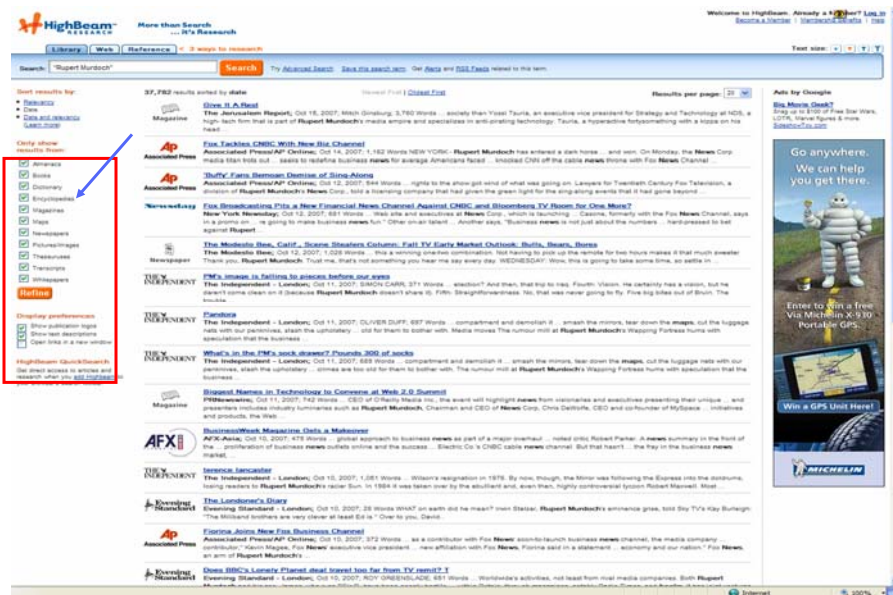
HighBeam RESEARCH More than Search ... It's Research

Welcome to HighBeam. Already a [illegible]? Log in
Become a Member | Membership Benefits | Help

Library | Web | Reference < 3 ways to research

Text size:

Search: "Rupert Murdoch" Search Try Advanced Search Save this search term Get Alerts and RSS Feeds related to this term.

Sort results by:
Relevancy
Date
Date and relevancy
(Learn more)

Only show results from:
Almanacs
Books
Dictionary
Encyclopedias
Magazines
Maps
Newspapers
Pictures/Images
Thesauruses
Transcripts
Whitepapers
Refine

Display preferences
Show publication logos
Show text descriptions
Open links in a new window

HighBeam QuickSearch
Get direct access to articles and research when you add HighBeam to your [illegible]

37,782 results sorted by date Newest First | Oldest First Results per page: 20

Magazine
Give It A Rest
The Jerusalem Report; Oct 15, 2007; Mitch Ginsburg; 3,760 Words ... society than Yossi Tsuria, an executive vice president for Strategy and Technology at NDS, a high-tech firm that is part of Rupert Murdoch's media empire and specializes in anti-pirating technology. Tsuria, a hyperactive fortysomething with a kippa on his head ...

AP Associated Press
Fox Tackles CNBC With New Biz Channel
Associated Press/AP Online; Oct 14, 2007; 1,182 Words NEW YORK - Rupert Murdoch has entered a dark horse ... and won. On Monday, the News Corp. media titan trots out ... seeks to redefine business news for average Americans faced ... knocked CNN off the cable news throne with Fox News Channel ...

AP Associated Press
'Buffy' Fans Bemoan Demise of Sing-Along
Associated Press/AP Online; Oct 12, 2007; 544 Words ... rights to the show got wind of what was going on. Lawyers for Twentieth Century Fox Television, a division of Rupert Murdoch's News Corp., told a licensing company that had given the green light for the sing-along events that it had gone beyond ...

Newsday
Fox Broadcasting Pits a New Financial News Channel Against CNBC and Bloomberg TV Room for One More?
New York Newsday; Oct 12, 2007; 681 Words ... Web site and executives at News Corp., which is launching ... Cassone, formerly with the Fox News Channel, says in a promo on ... is going to make business news fun." Other on-air talent ... Another says, "Business news is not just about the numbers ... hard-pressed to bet against Rupert ...

Newspaper
The Modesto Bee, Calif., Scene Stealers Column: Fall TV Early Market Outlook: Bulls, Bears, Bores
The Modesto Bee; Oct 12, 2007; 1,026 Words ... this a winning one-two combination. Not having to pick up the remote for two hours makes it that much sweeter Thank you, Rupert Murdoch. Trust me, that's not something you hear me say every day. WEDNESDAY: Wow, this is going to take some time, so settle in ...

THE INDEPENDENT
PM's image is failing to pieces before our eyes
The Independent - London; Oct 11, 2007; SIMON CARR; 371 Words ... election? And then, that trip to Iraq. Fourth: Vision. He certainly has a vision, but he doesn't come clean on it (because Rupert Murdoch doesn't share it). Fifth: Straightforwardness. No, that was never going to fly. Five big titles out of Bruin. The trouble ...

THE INDEPENDENT
Pandora
The Independent - London; Oct 11, 2007; OLIVER DUFF; 697 Words ... compartment and demolish it ... smash the mirrors, tear down the maps, cut the luggage nets with our penknives, slash the upholstery ... did for them to bother with. Media moves The rumour mill at Rupert Murdoch's Wapping Fortress hums with speculation that the business ...

THE INDEPENDENT
What's in the PM's sock drawer? Pounds 300 of socks
The Independent - London; Oct 11, 2007; 688 Words ... compartment and demolish it ... smash the mirrors, tear down the maps, cut the luggage nets with our penknives, slash the upholstery ... crimes are too old for them to bother with. The rumour mill at Rupert Murdoch's Wapping Fortress hums with speculation that the business ...

Magazine
Biggest Names in Technology to Convene at Web 2.0 Summit
PRNewswire; Oct 11, 2007; 742 Words ... CEO of O'Reilly Media Inc., the event will highlight news from visionaries and executives presenting their unique ... and presenters includes industry luminaries such as Rupert Murdoch, Chairman and CEO of News Corp, Chris DeWolfe, CEO and co-founder of MySpace ... initiatives and products, the Web ...

AFX
BusinessWeek Magazine Gets a Makeover
AFX-Asia; Oct 10, 2007; 475 Words ... global approach to business news as part of a major overhaul ... noted critic Robert Parker. A news summary in the front of the ... proliferation of business news outlets online and the success ... Electric Co.'s CNBC cable news channel. But that hasn't ... the fray in the business news market, ...

THE INDEPENDENT
terence lancaster
The Independent - London; Oct 10, 2007; 1,061 Words ... Wilson's resignation in 1976. By now, though, the Mirror was following the Express into the doldrums, losing readers to Rupert Murdoch's racier Sun. In 1984 it was taken over by the ebullient and, even then, highly controversial tycoon Robert Maxwell. Most ...

Evening Standard
The Londoner's Diary
Evening Standard - London; Oct 10, 2007; 25 Words WHAT on earth did he mean? Irwin Stelzer, Rupert Murdoch's eminence grise, told Sky TV's Kay Burleigh: "The Miliband brothers are very clever at least Ed is." Over to you, David ...

AP Associated Press
Fiorina Joins New Fox Business Channel
Associated Press/AP Online; Oct 10, 2007; 372 Words ... as a contributor with Fox News' soon-to-launch business news channel, the media company ... contributor," Kevin Magee, Fox News' executive vice president ... new affiliation with Fox News, Fiorina said in a statement ... economy and our nation." Fox News, an arm of Rupert Murdoch's ...

Evening Standard
Does BBC's Lonely Planet deal travel too far from TV remit? T
Evening Standard - London; Oct 10, 2007; ROY GREENSLADE; 851 Words ... Worldwide's activities, not least from rival media companies. Both Rupert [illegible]

Ads by Google
Big Movie Geek?
Snag up to $100 of Free Star Wars, LOTR, Marvel figures & more SideshowToy.com

Go anywhere. We can help you get there.
Enter to win a free Via MICHELIN X-930 Portable GPS.
Win a GPS Unit Here!
MICHELIN

Internet 100%